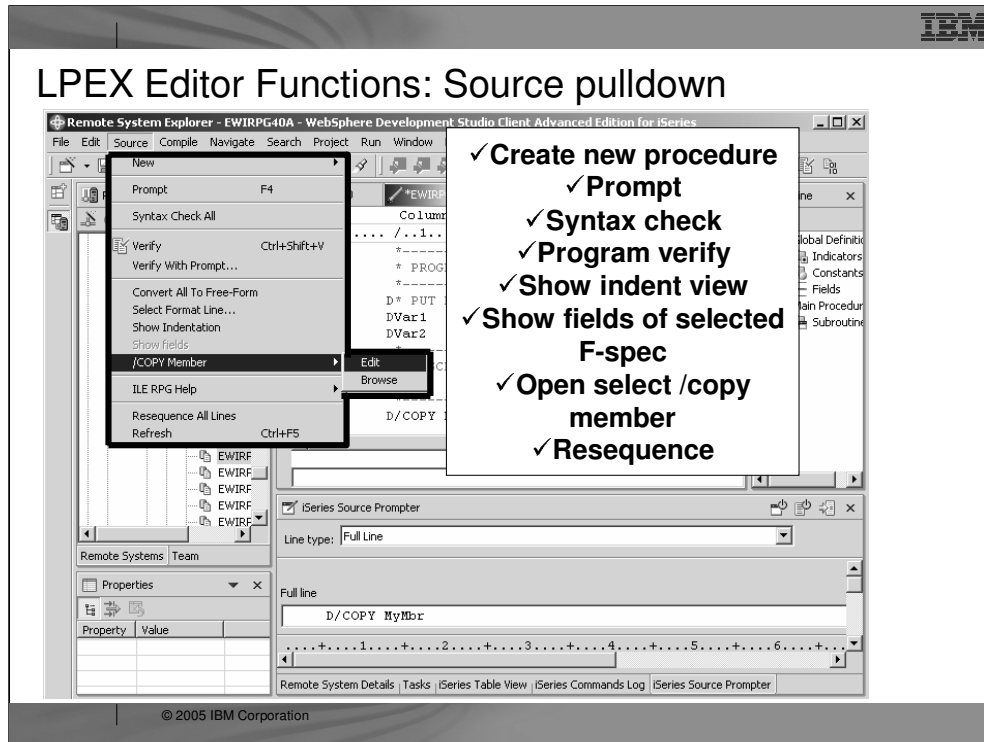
IBM

LPEX Editor Functions: Source pulldown

Remote System Explorer - EWIRPG40A - WebSphere Development Studio Client Advanced Edition for iSeries

File Edit Source Compile Navigate Search Project Run Window

New
Prompt F4
Syntax Check All
Verify Ctrl+Shift+V
Verify With Prompt...
Convert All To Free-Form
Select Format Line...
Show Indentation
Show fields
/COPY Member
ILE RPG Help
Resequence All Lines
Refresh Ctrl+F5

Edit
Browse

*EWIRP
Column
.... /..1..
*-----
* PROG
*-----
D* PUT
DVar1
DVar2
D/COPY

EWIRF
EWIRF
EWIRF
EWIRF

Global Definiti
Indicators
Constants
Fields
Main Procedur
Subroutine

✓Create new procedure
✓Prompt
✓Syntax check
✓Program verify
✓Show indent view
✓Show fields of selected F-spec
✓Open select /copy member
✓Resequence

Remote Systems Team

Properties
Property Value

iSeries Source Prompter
Line type: Full Line
Full line
D/COPY MyMbr
....+....1....+....2....+....3....+....4....+....5....+....6....+...

Remote System Details Tasks iSeries Table View iSeries Commands Log iSeries Source Prompter

© 2005 IBM Corporation